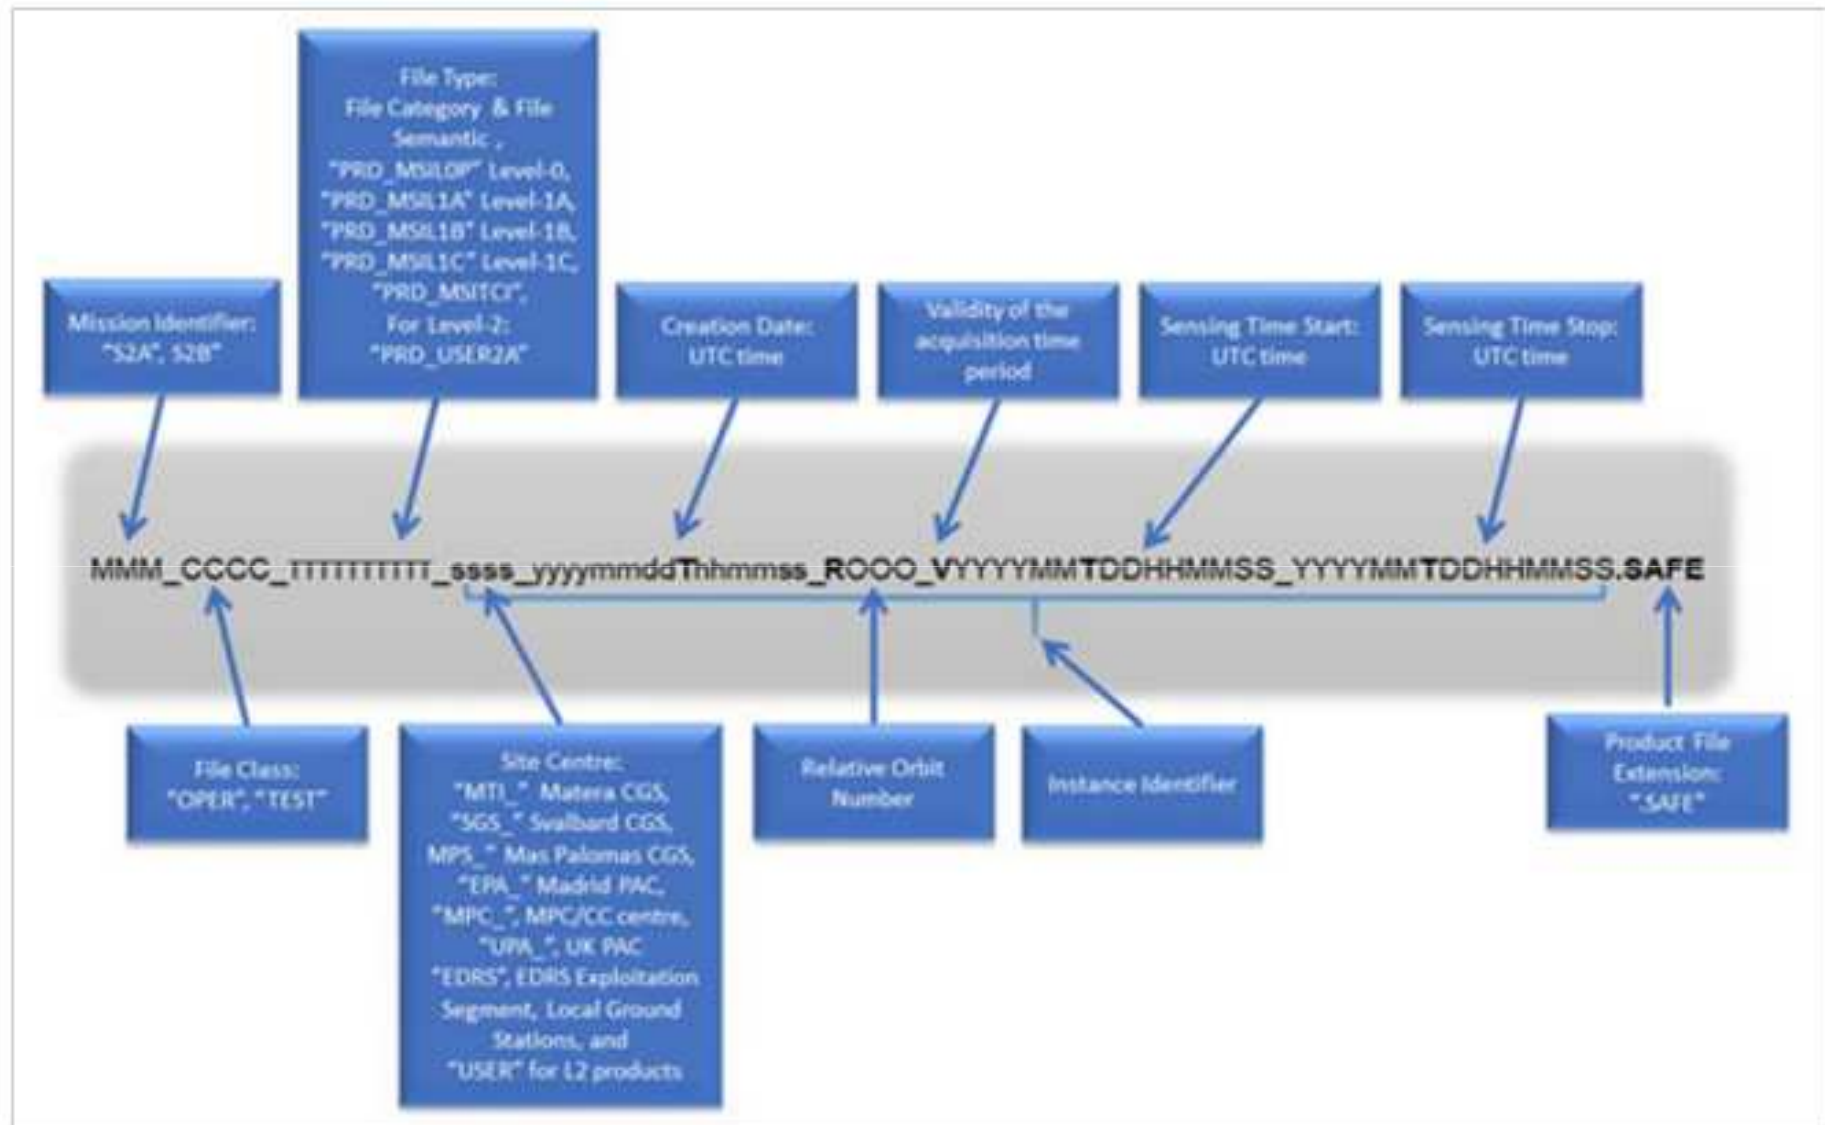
File Type:
File Category & File Semantic ,
"PRD_MSIL0P" Level-0,
"PRD_MSIL1A" Level-1A,
"PRD_MSIL1B" Level-1B,
"PRD_MSIL1C" Level-1C,
"PRD_MSITCI",
For Level-2:
"PRD_USER2A"

Mission Identifier:
"S2A", S2B"

Creation Date:
UTC time

Validity of the acquisition time period

Sensing Time Start:
UTC time

Sensing Time Stop:
UTC time

MMM_CCCC_TTTTTTTTTT_ssss_yyyymmddThhmmss_ROOO_VYYYYMMTDDHHMMSS_YYYYMMTDDHHMMSS.SAFE

File Class:
"OPER", "TEST"

Site Centre:
"MTI_" Matera CGS,
"SGS_" Svalbard CGS,
MPS_" Mas Palomas CGS,
"EPA_" Madrid PAC,
"MPC_", MPC/CC centre,
"UPA_", UK PAC
"EDRS", EDRS Exploitation Segment, Local Ground Stations, and
"USER" for L2 products

Relative Orbit Number

Instance Identifier

Product File Extension:
".SAFE"